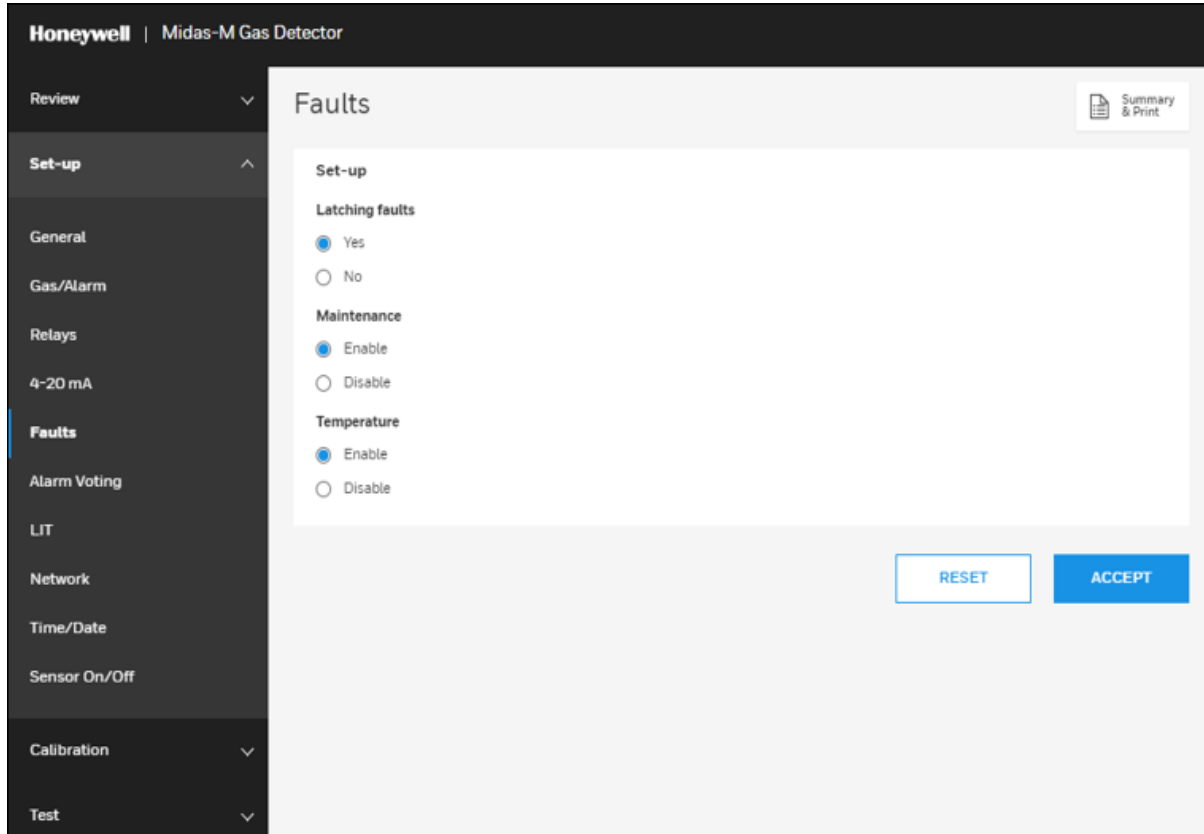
Honeywell | Midas-M Gas Detector

Review

Set-up

General

Gas/Alarm

Relays

4-20 mA

Faults

Alarm Voting

LIT

Network

Time/Date

Sensor On/Off

Calibration

Test

Faults

Summary & Print

Set-up

Latching faults

Yes

No

Maintenance

Enable

Disable

Temperature

Enable

Disable

RESET

ACCEPT